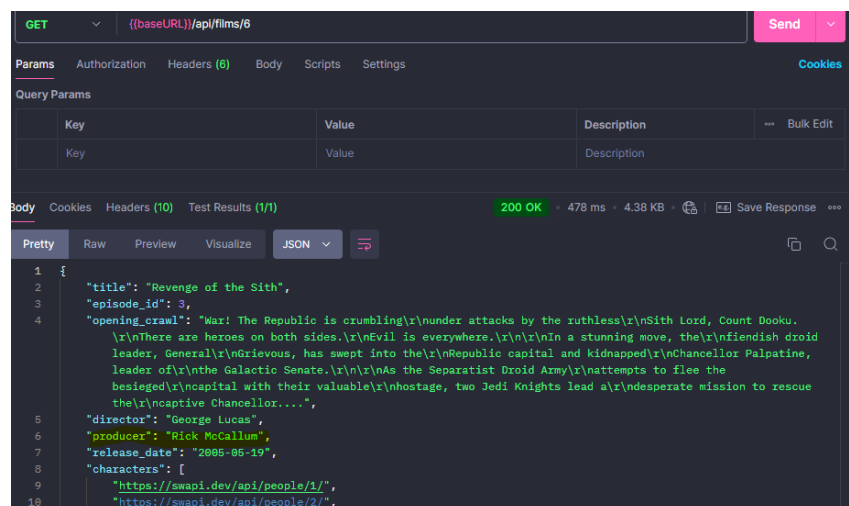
GET {{baseURL}}/api/films/6 Send

Params Authorization Headers (6) Body Scripts Settings Cookies

Query Params

| | Key | Value | Description | ··· Bulk Edit |
|---|---|---|---|---|
| | Key | Value | Description | |

Body Cookies Headers (10) Test Results (1/1) 200 OK · 478 ms · 4.38 KB · Save Response ···

Pretty Raw Preview Visualize JSON

1 {
2 "title": "Revenge of the Sith",
3 "episode_id": 3,
4 "opening_crawl": "War! The Republic is crumbling\r\nunder attacks by the ruthless\r\nSith Lord, Count Dooku.\r\nThere are heroes on both sides.\r\nEvil is everywhere.\r\n\r\nIn a stunning move, the\r\nfiendish droid leader, General\r\nGrievous, has swept into the\r\nRepublic capital and kidnapped\r\nChancellor Palpatine, leader of\r\nthe Galactic Senate.\r\n\r\nAs the Separatist Droid Army\r\nattempts to flee the besieged\r\ncapital with their valuable\r\nhostage, two Jedi Knights lead a\r\ndesperate mission to rescue the\r\ncaptive Chancellor....",
5 "director": "George Lucas",
6 "producer": "Rick McCallum",
7 "release_date": "2005-05-19",
8 "characters": [
9 "https://swapi.dev/api/people/1/",
10 "https://swapi.dev/api/people/2/",